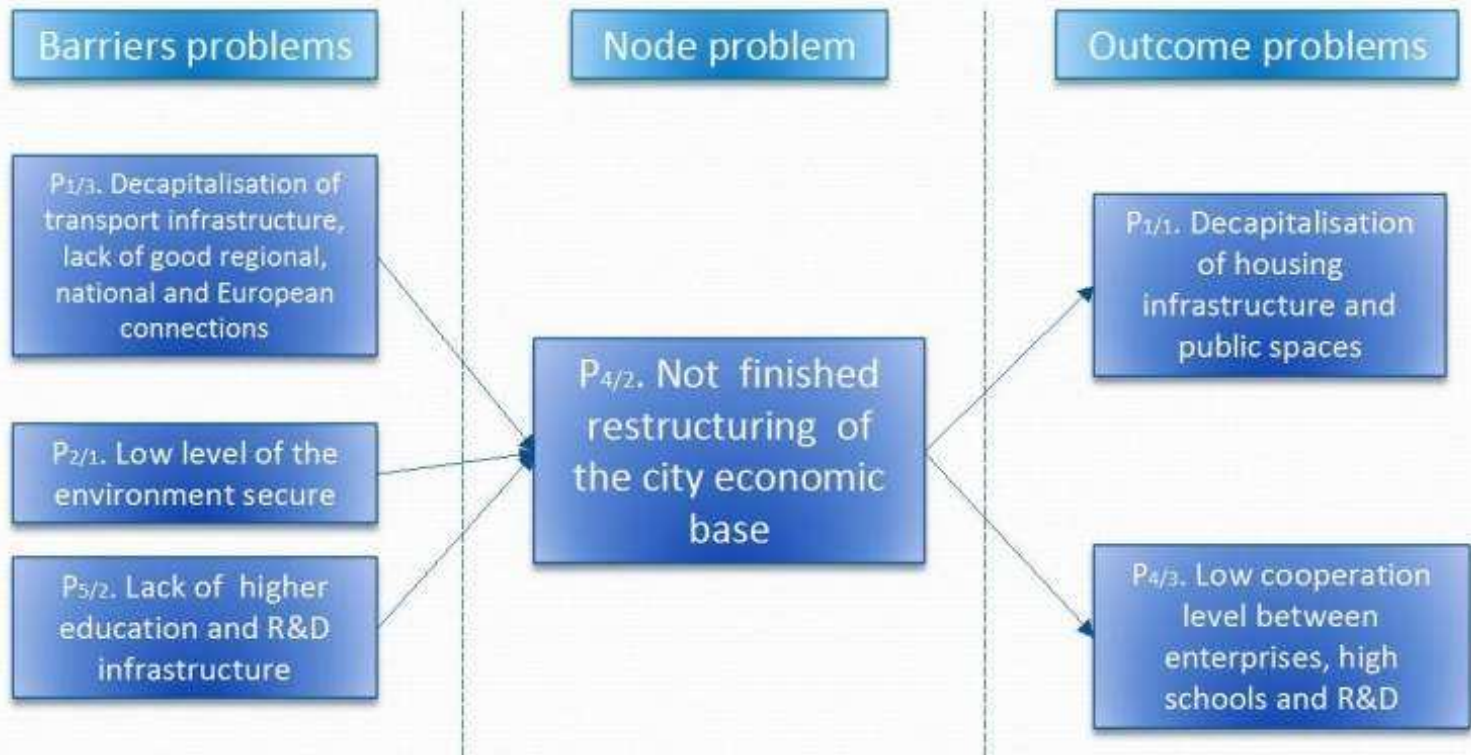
Barriers problems

Node problem

Outcome problems

P1/3. Decapitalisation of transport infrastructure, lack of good regional, national and European connections

P2/1. Low level of the environment secure

P5/2. Lack of higher education and R&D infrastructure

P4/2. Not finished restructuring of the city economic base

P1/1. Decapitalisation of housing infrastructure and public spaces

P4/3. Low cooperation level between enterprises, high schools and R&D